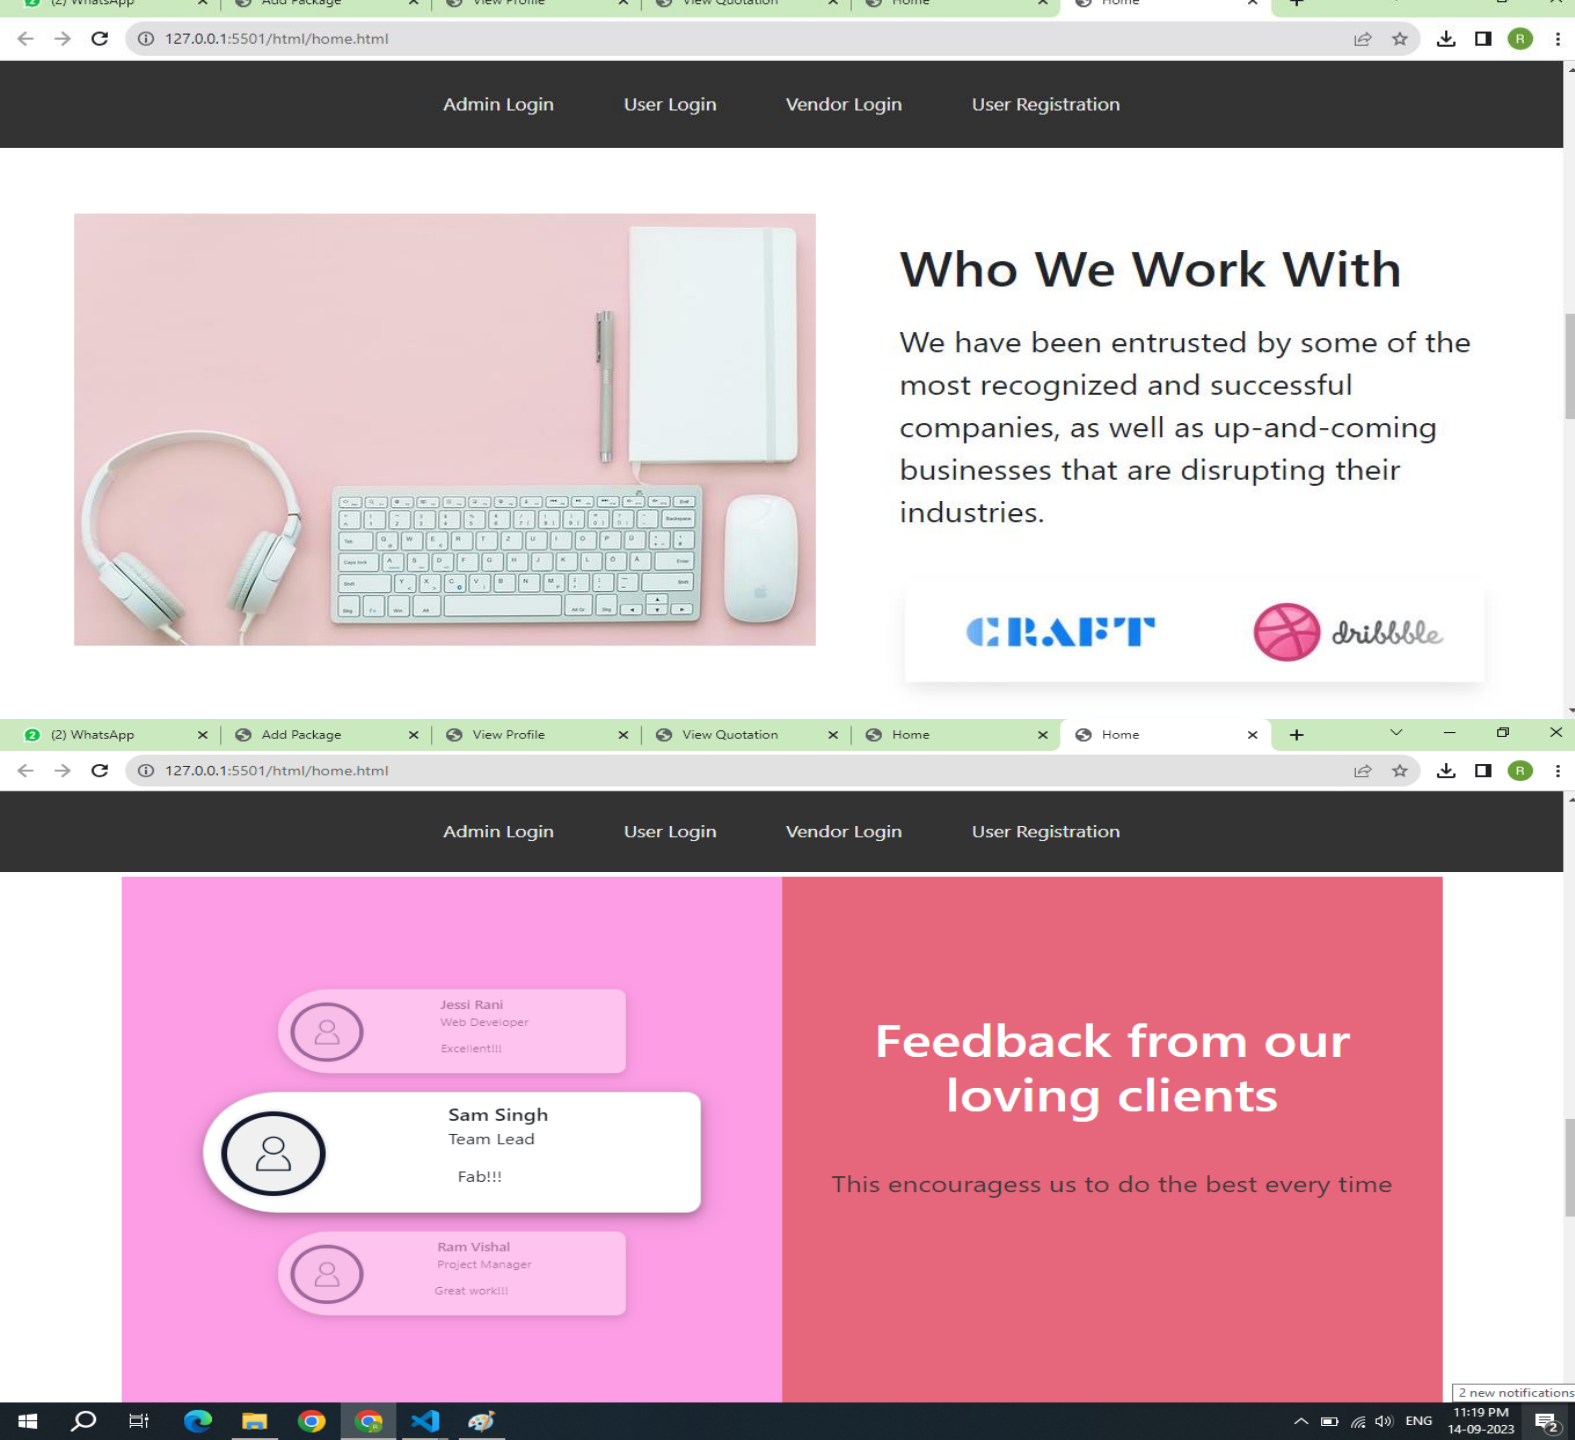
(2) WhatsApp Add Package View Profile View Quotation Home Home

127.0.0.1:5501/html/home.html

Admin Login User Login Vendor Login User Registration

Who We Work With

We have been entrusted by some of the most recognized and successful companies, as well as up-and-coming businesses that are disrupting their industries.

CRAFT dribbble

(2) WhatsApp Add Package View Profile View Quotation Home Home

127.0.0.1:5501/html/home.html

Admin Login User Login Vendor Login User Registration

Jessi Rani
Web Developer
Excellent!!!

Sam Singh
Team Lead
Fab!!!

Ram Vishal
Project Manager
Great work!!!

Feedback from our loving clients

This encouragess us to do the best every time

2 new notifications

ENG 11:19 PM 14-09-2023